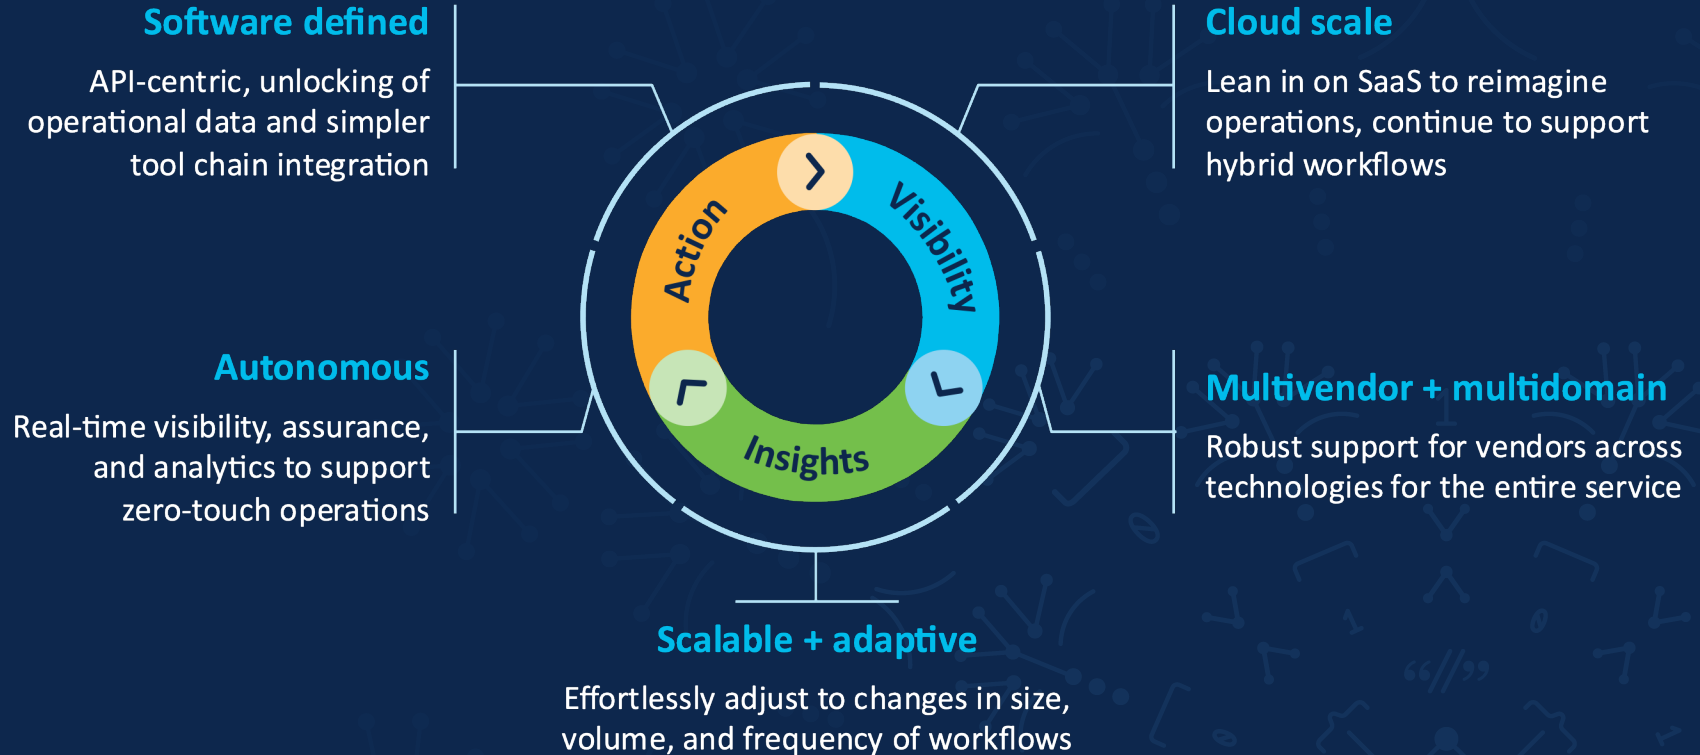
Software defined

API-centric, unlocking of operational data and simpler tool chain integration

Cloud scale

Lean in on SaaS to reimagine operations, continue to support hybrid workflows

Action

Visibility

Insights

Autonomous

Real-time visibility, assurance, and analytics to support zero-touch operations

Multivendor + multidomain

Robust support for vendors across technologies for the entire service

Scalable + adaptive

Effortlessly adjust to changes in size, volume, and frequency of workflows